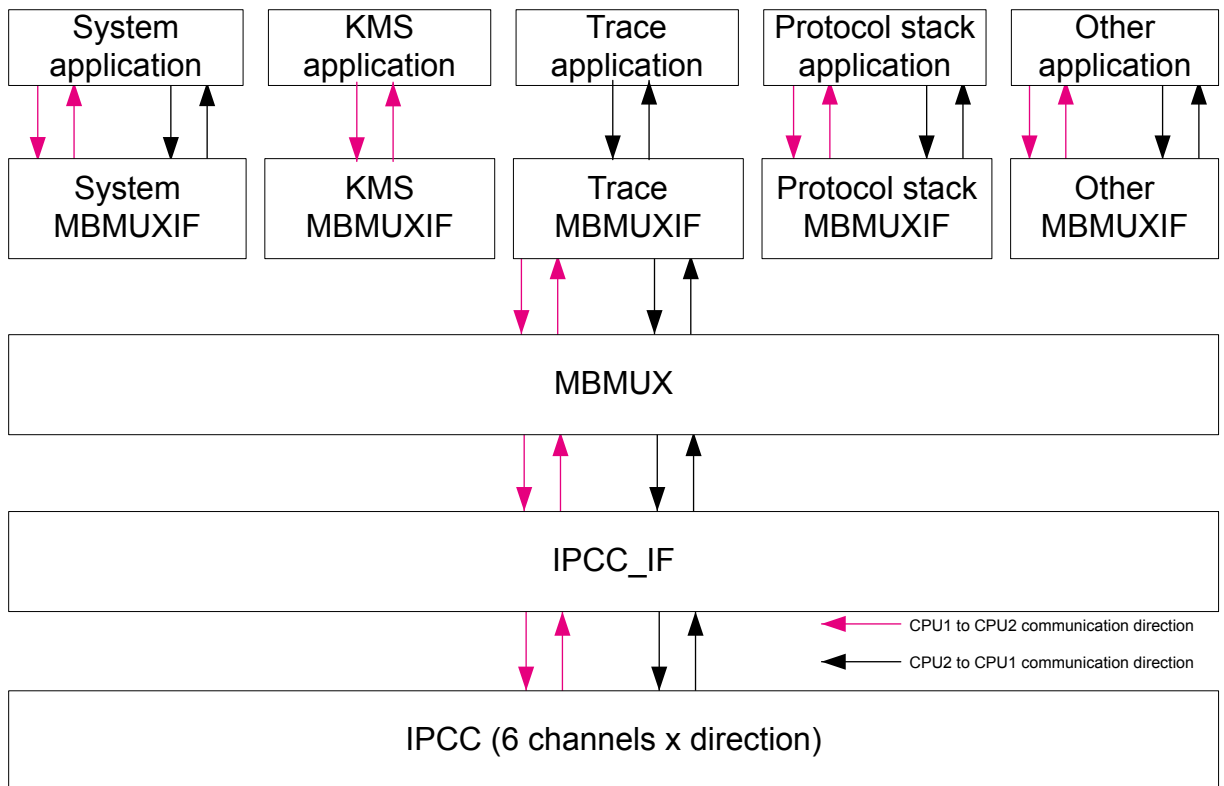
System application

KMS application

Trace application

Protocol stack application

Other application

System MBMUXIF

KMS MBMUXIF

Trace MBMUXIF

Protocol stack MBMUXIF

Other MBMUXIF

MBMUX

IPCC_IF

CPU1 to CPU2 communication direction

CPU2 to CPU1 communication direction

IPCC (6 channels x direction)